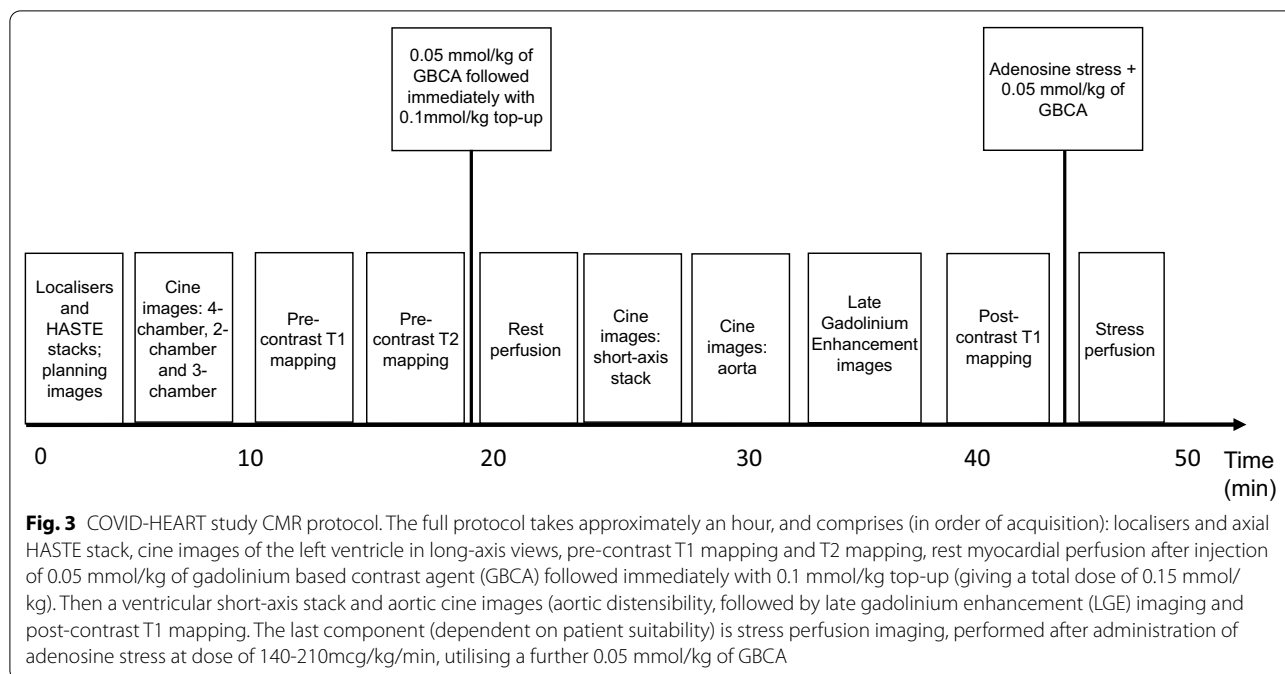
0.05 mmol/kg of GBCA followed immediately with 0.1mmol/kg top-up

Adenosine stress + 0.05 mmol/kg of GBCA

Localisers and HASTE stacks; planning images

Cine images: 4-chamber, 2-chamber and 3-chamber

Pre-contrast T1 mapping

Pre-contrast T2 mapping

Rest perfusion

Cine images: short-axis stack

Cine images: aorta

Late Gadolinium Enhancement images

Post-contrast T1 mapping

Stress perfusion

0 10 20 30 40 50 Time (min)

**Fig. 3** COVID-HEART study CMR protocol. The full protocol takes approximately an hour, and comprises (in order of acquisition): localisers and axial HASTE stack, cine images of the left ventricle in long-axis views, pre-contrast T1 mapping and T2 mapping, rest myocardial perfusion after injection of 0.05 mmol/kg of gadolinium based contrast agent (GBCA) followed immediately with 0.1 mmol/kg top-up (giving a total dose of 0.15 mmol/kg). Then a ventricular short-axis stack and aortic cine images (aortic distensibility, followed by late gadolinium enhancement (LGE) imaging and post-contrast T1 mapping. The last component (dependent on patient suitability) is stress perfusion imaging, performed after administration of adenosine stress at dose of 140-210mcg/kg/min, utilising a further 0.05 mmol/kg of GBCA